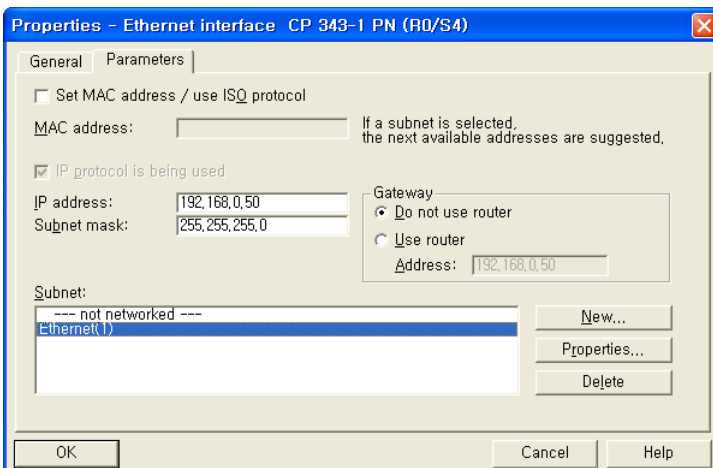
Properties - Ethernet interface CP 343-1 PN (R0/S4)

General | Parameters

Set MAC address / use ISO protocol

MAC address:

If a subnet is selected, the next available addresses are suggested.

IP protocol is being used

IP address: 192.168.0.50
Subnet mask: 255.255.255.0

Gateway
Do not use router
Use router
Address: 192.168.0.50

Subnet:
--- not networked ---
Ethernet(1)

New...
Properties...
Delete

OK
Cancel
Help